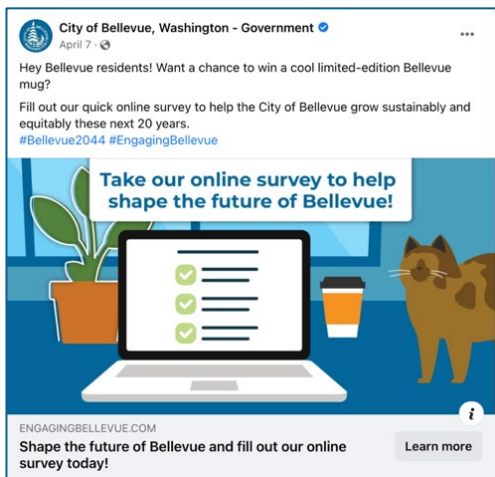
City of Bellevue, Washington - Government
April 7 ·

Hey Bellevue residents! Want a chance to win a cool limited-edition Bellevue mug?

Fill out our quick online survey to help the City of Bellevue grow sustainably and equitably these next 20 years.
#Bellevue2044 #EngagingBellevue

Take our online survey to help shape the future of Bellevue!

ENGAGINGBELLEVUE.COM
Shape the future of Bellevue and fill out our online survey today!
Learn more